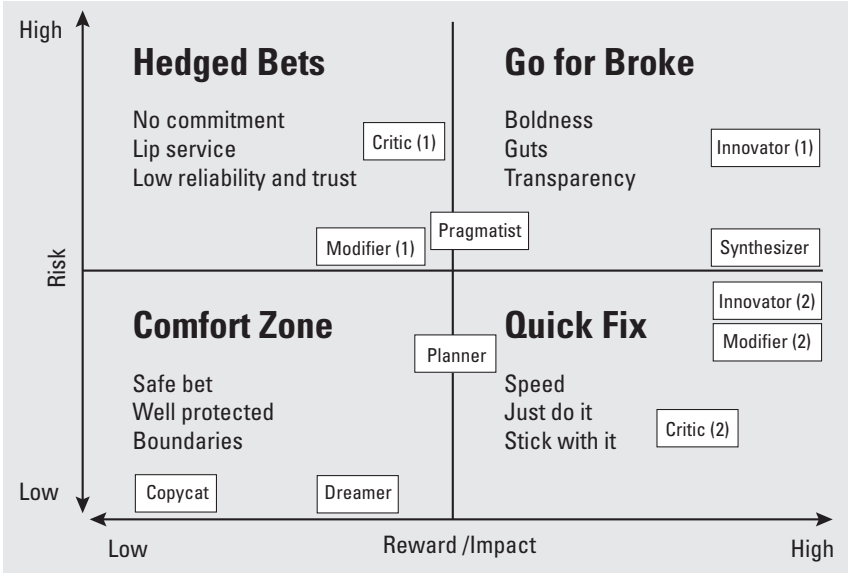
High

Risk

Low

Hedged Bets

No commitment
Lip service
Low reliability and trust

Critic (1)

Go for Broke

Boldness
Guts
Transparency

Innovator (1)

Pragmatist

Modifier (1)

Synthesizer

Innovator (2)

Modifier (2)

Comfort Zone

Planner

Quick Fix

Safe bet
Well protected
Boundaries

Speed
Just do it
Stick with it

Critic (2)

Copycat

Dreamer

Low

Reward /Impact

High